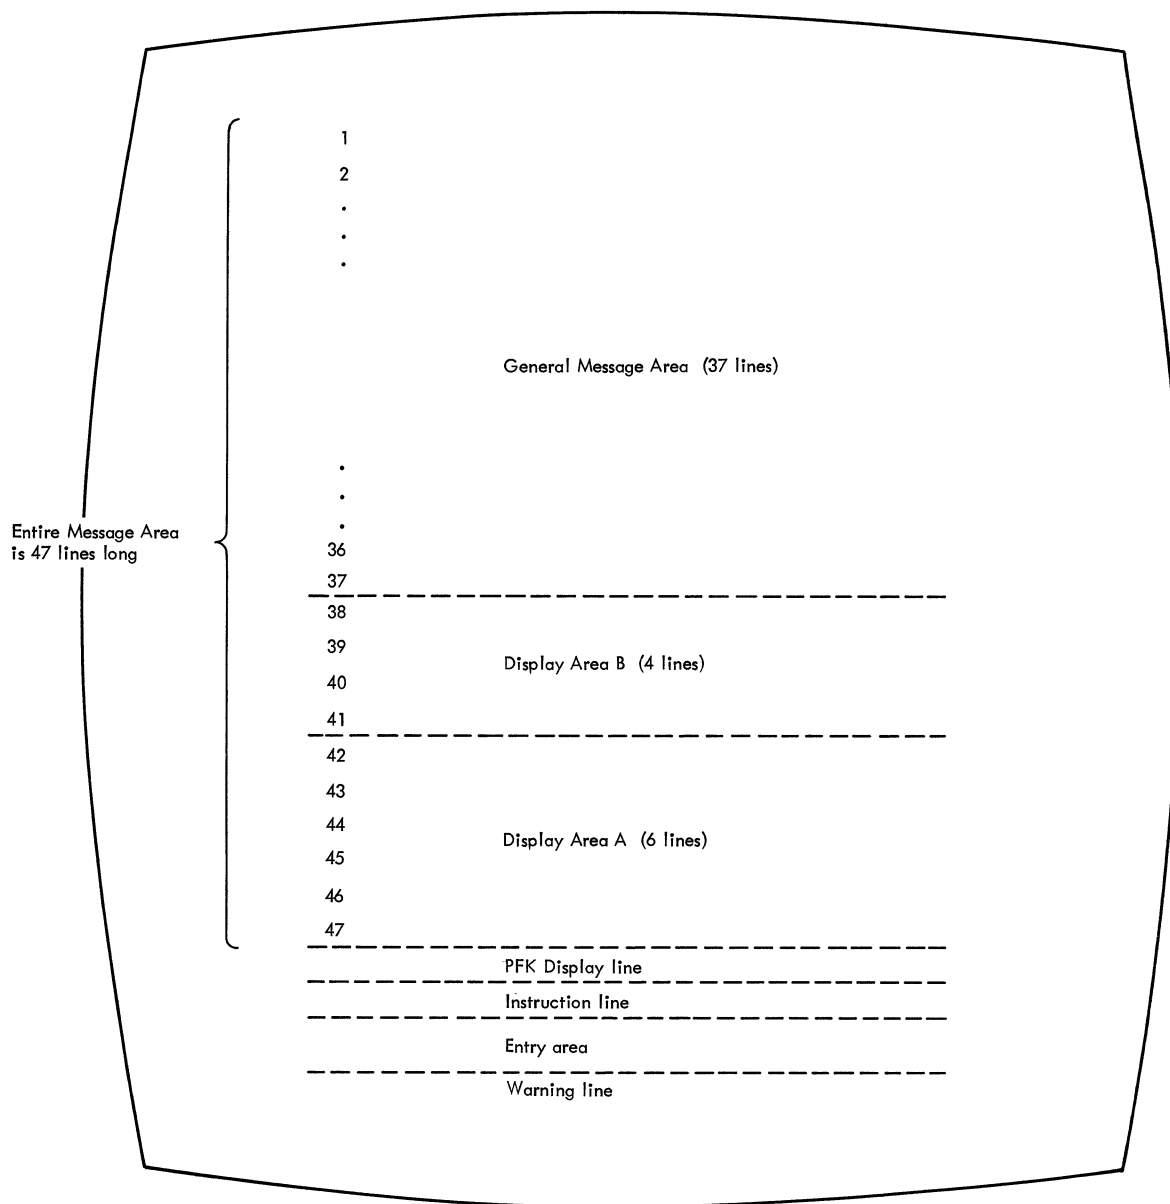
1
2
.
.
.

General Message Area (37 lines)

.
.
.

Entire Message Area is 47 lines long

36
37
38
39
40
41

Display Area B (4 lines)

42
43
44
45
46
47

Display Area A (6 lines)

PFK Display line

Instruction line

Entry area

Warning line